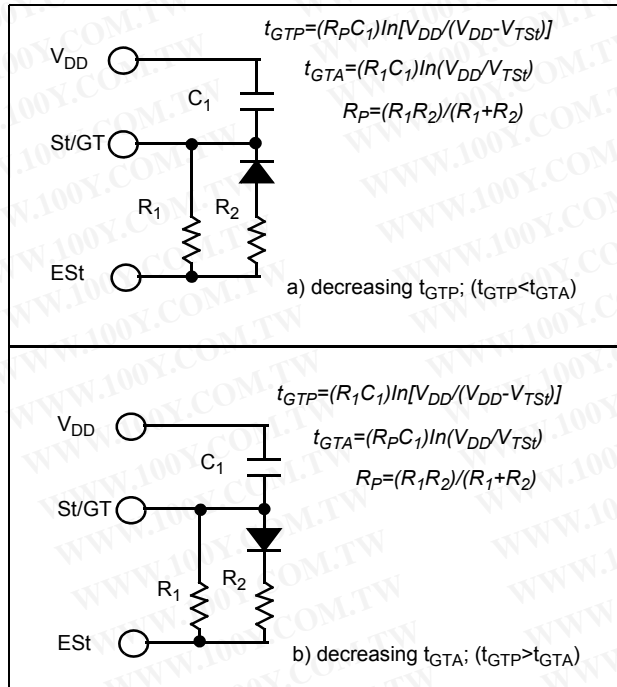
$t_{GTP}=(R_PC_1)ln[V_{DD}/(V_{DD}-V_{TSt})]$
$t_{GTA}=(R_1C_1)ln(V_{DD}/V_{TSt})$
$R_P=(R_1R_2)/(R_1+R_2)$

$V_{DD}$
$C_1$
St/GT
$R_1$
$R_2$
ESt

a) decreasing $t_{GTP}$; ($t_{GTP}<t_{GTA}$)

$t_{GTP}=(R_1C_1)ln[V_{DD}/(V_{DD}-V_{TSt})]$
$t_{GTA}=(R_PC_1)ln(V_{DD}/V_{TSt})$
$R_P=(R_1R_2)/(R_1+R_2)$

$V_{DD}$
$C_1$
St/GT
$R_1$
$R_2$
ESt

b) decreasing $t_{GTA}$; ($t_{GTP}>t_{GTA}$)

WWW.100Y.COM.TW